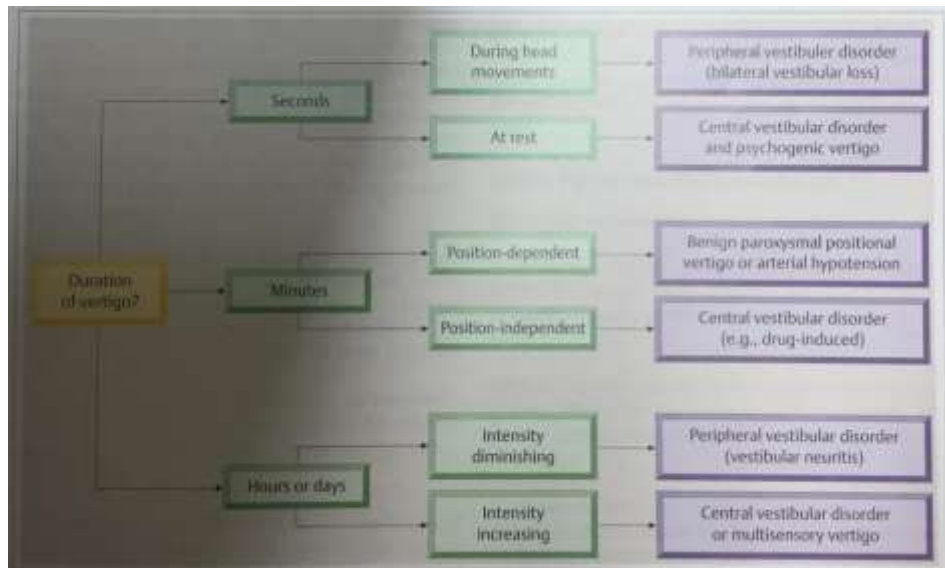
Duration of vertigo?

Seconds

During head movements

Peripheral vestibuler disorder (bilateral vestibular loss)

At rest

Central vestibular disorder and psychogenic vertigo

Minutes

Position-dependent

Benign paroxysmal positional vertigo or arterial hypotension

Position-independent

Central vestibular disorder (e.g., drug-induced)

Hours or days

Intensity diminishing

Peripheral vestibular disorder (vestibular neuritis)

Intensity increasing

Central vestibular disorder or multisensory vertigo